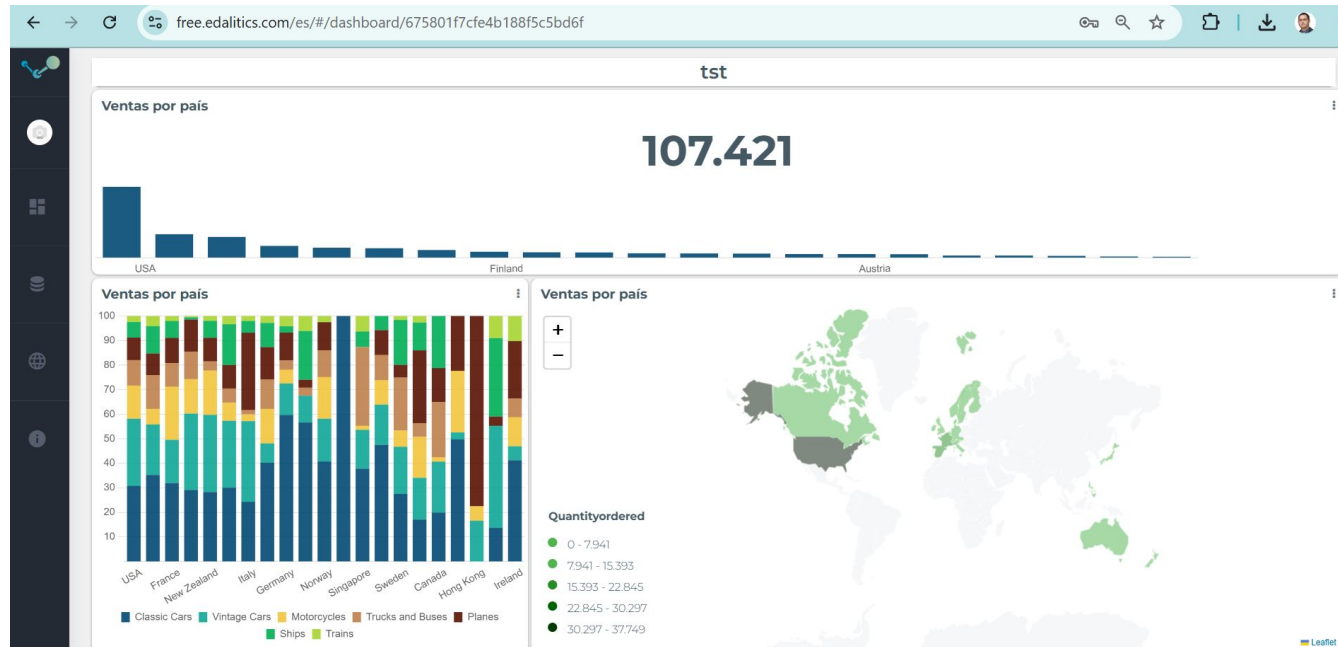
free.edalitics.com/es/#/dashboard/675801f7cfe4b188f5c5bd6f

tst

Ventas por país

107.421

USA
Finland
Austria

Ventas por país

100
90
80
70
60
50
40
30
20
10

USA
France
New Zealand
Italy
Germany
Norway
Singapore
Sweden
Canada
Hong Kong
Ireland

Classic Cars Vintage Cars Motorcycles Trucks and Buses Planes Ships Trains

Ventas por país

+
−

Quantityordered
0 - 7.941
7.941 - 15.393
15.393 - 22.845
22.845 - 30.297
30.297 - 37.749

Leaflet